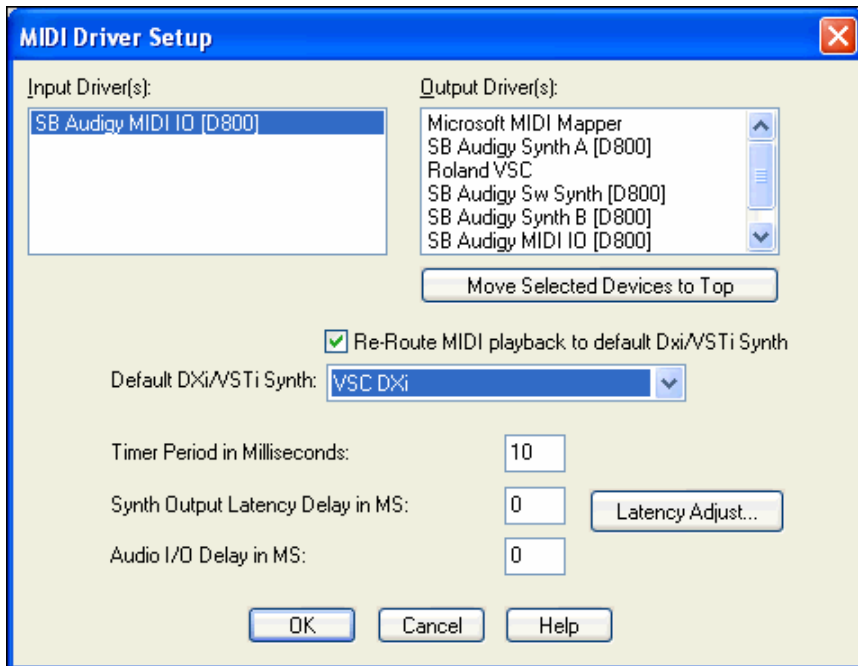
MIDI Driver Setup

Input Driver(s):
SB Audigy MIDI IO [D800]

Output Driver(s):
Microsoft MIDI Mapper
SB Audigy Synth A [D800]
Roland VSC
SB Audigy Sw Synth [D800]
SB Audigy Synth B [D800]
SB Audigy MIDI IO [D800]

Move Selected Devices to Top

Re-Route MIDI playback to default Dxi/VSTi Synth

Default DXi/VSTi Synth: VSC DXi

Timer Period in Milliseconds: 10

Synth Output Latency Delay in MS: 0

Latency Adjust...

Audio I/O Delay in MS: 0

OK Cancel Help